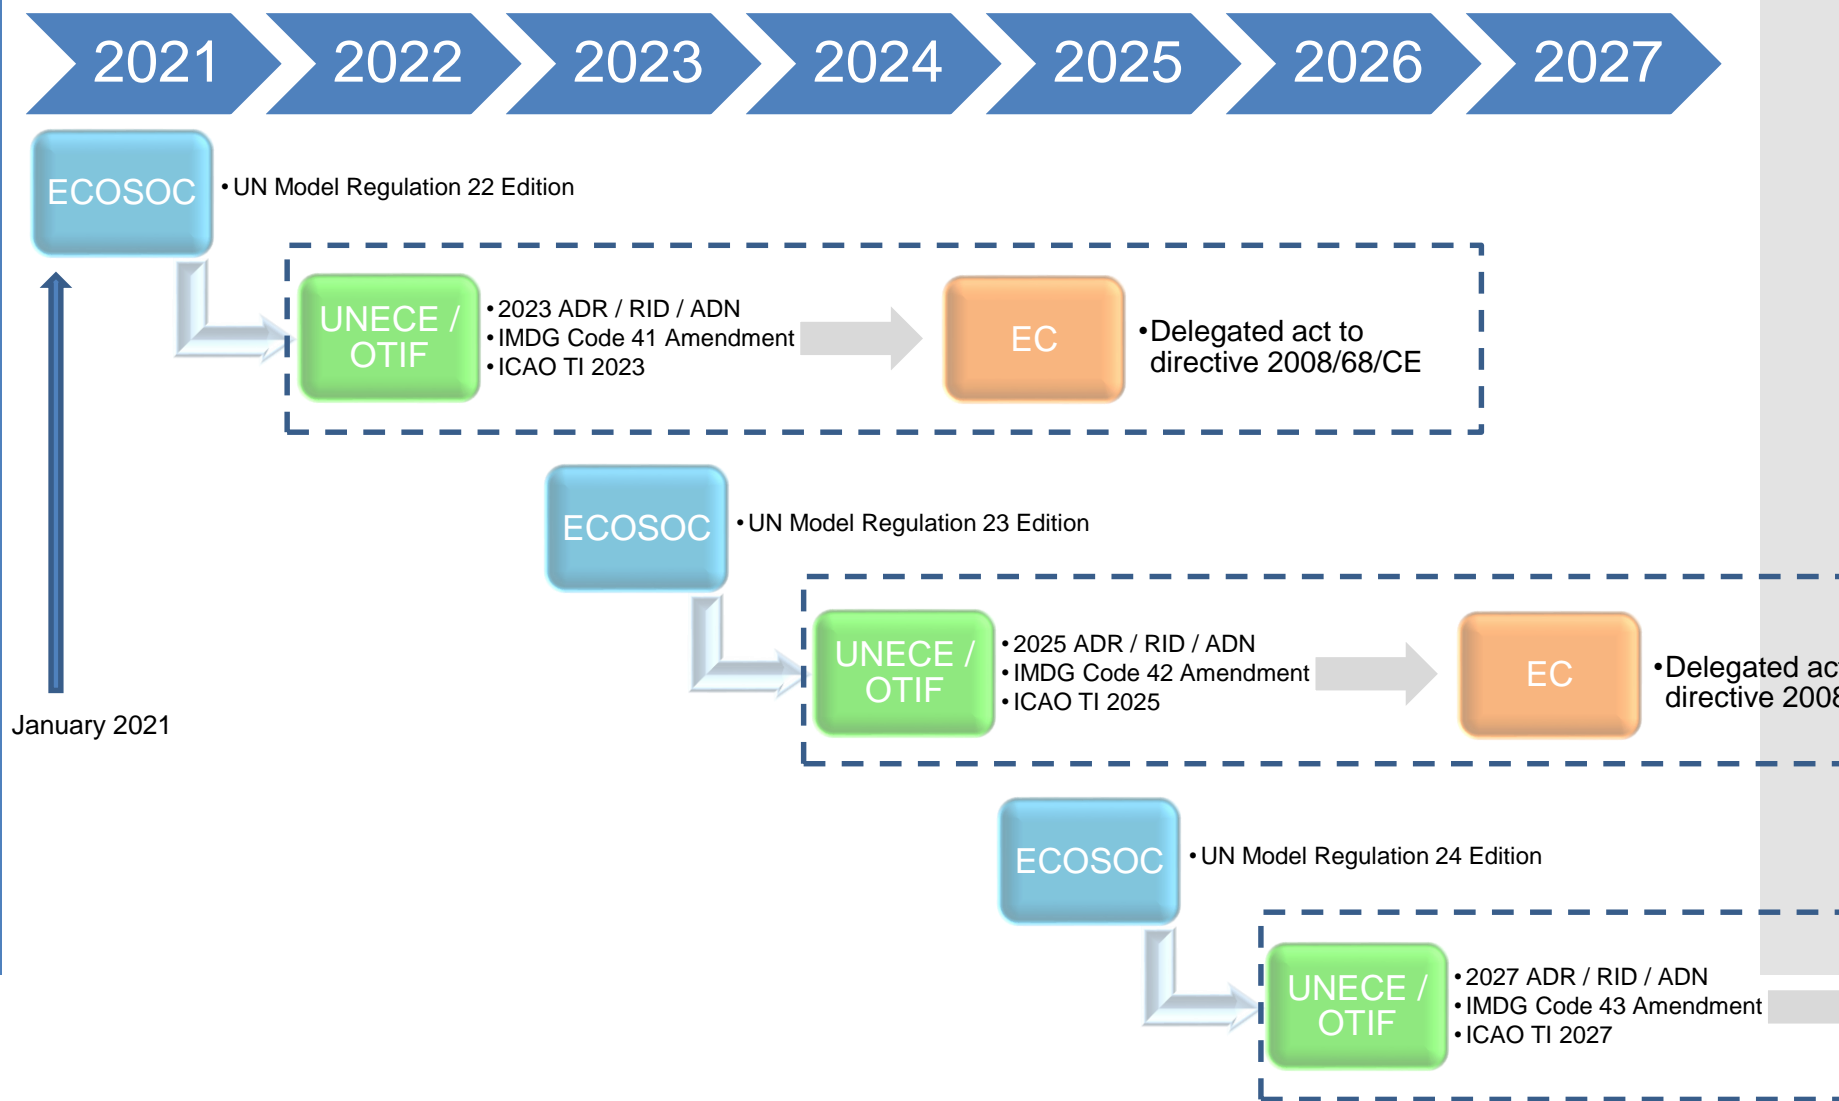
2021 2022 2023 2024 2025 2026 2027

ECOSOC
• UN Model Regulation 22 Edition

UNECE / OTIF
• 2023 ADR / RID / ADN
• IMDG Code 41 Amendment
• ICAO TI 2023

EC
• Delegated act to directive 2008/68/CE

ECOSOC
• UN Model Regulation 23 Edition

UNECE / OTIF
• 2025 ADR / RID / ADN
• IMDG Code 42 Amendment
• ICAO TI 2025

EC
• Delegated ac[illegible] directive 200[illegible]

January 2021

ECOSOC
• UN Model Regulation 24 Edition

UNECE / OTIF
• 2027 ADR / RID / ADN
• IMDG Code 43 Amendment
• ICAO TI 2027